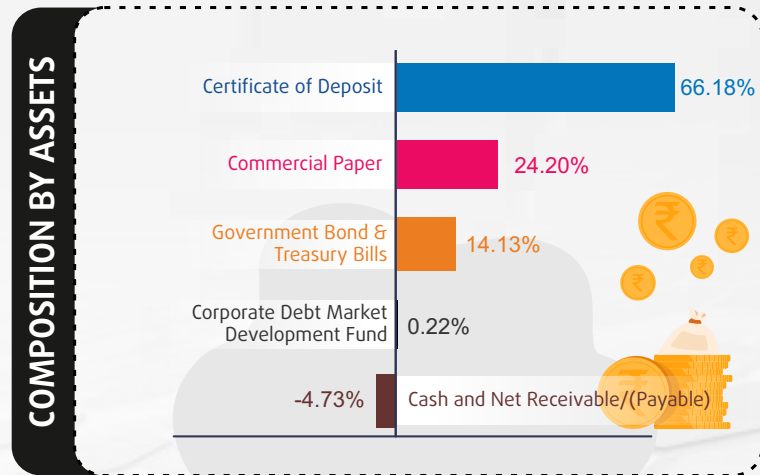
COMPOSITION BY ASSETS

Certificate of Deposit 66.18%

Commercial Paper 24.20%

Government Bond & Treasury Bills 14.13%

Corporate Debt Market Development Fund 0.22%

-4.73% Cash and Net Receivable/(Payable)